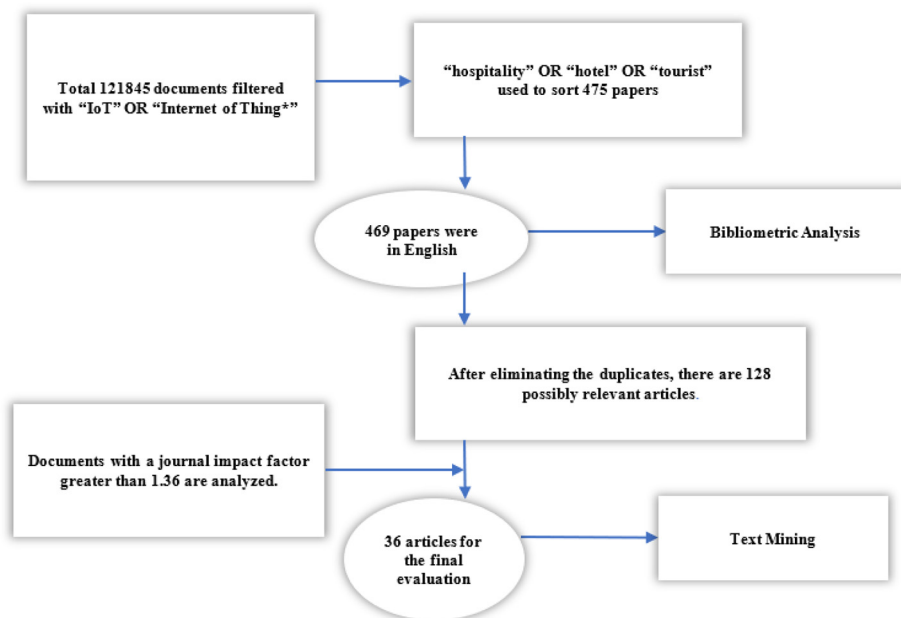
Total 121845 documents filtered with “IoT” OR “Internet of Thing*”

“hospitality” OR “hotel” OR “tourist” used to sort 475 papers

469 papers were in English

Bibliometric Analysis

After eliminating the duplicates, there are 128 possibly relevant articles.

Documents with a journal impact factor greater than 1.36 are analyzed.

36 articles for the final evaluation

Text Mining